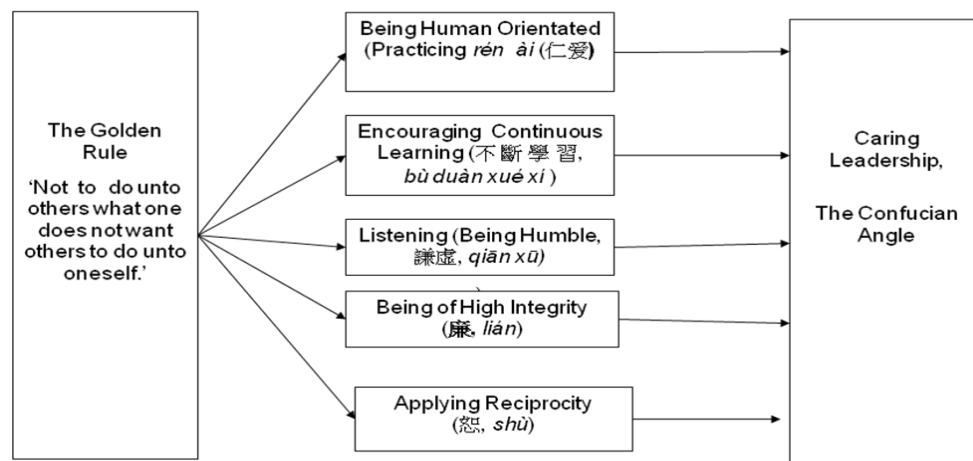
The Golden Rule

'Not to do unto others what one does not want others to do unto oneself.'

Being Human Orientated (Practicing *rén ài* (仁爱)

Encouraging Continuous Learning (不斷學習, *bù duàn xué xí* )

Listening (Being Humble, 謙虛, *qiān xū*)

Being of High Integrity (廉, *lián*)

Applying Reciprocity (恕, *shù*)

Caring Leadership,

The Confucian Angle